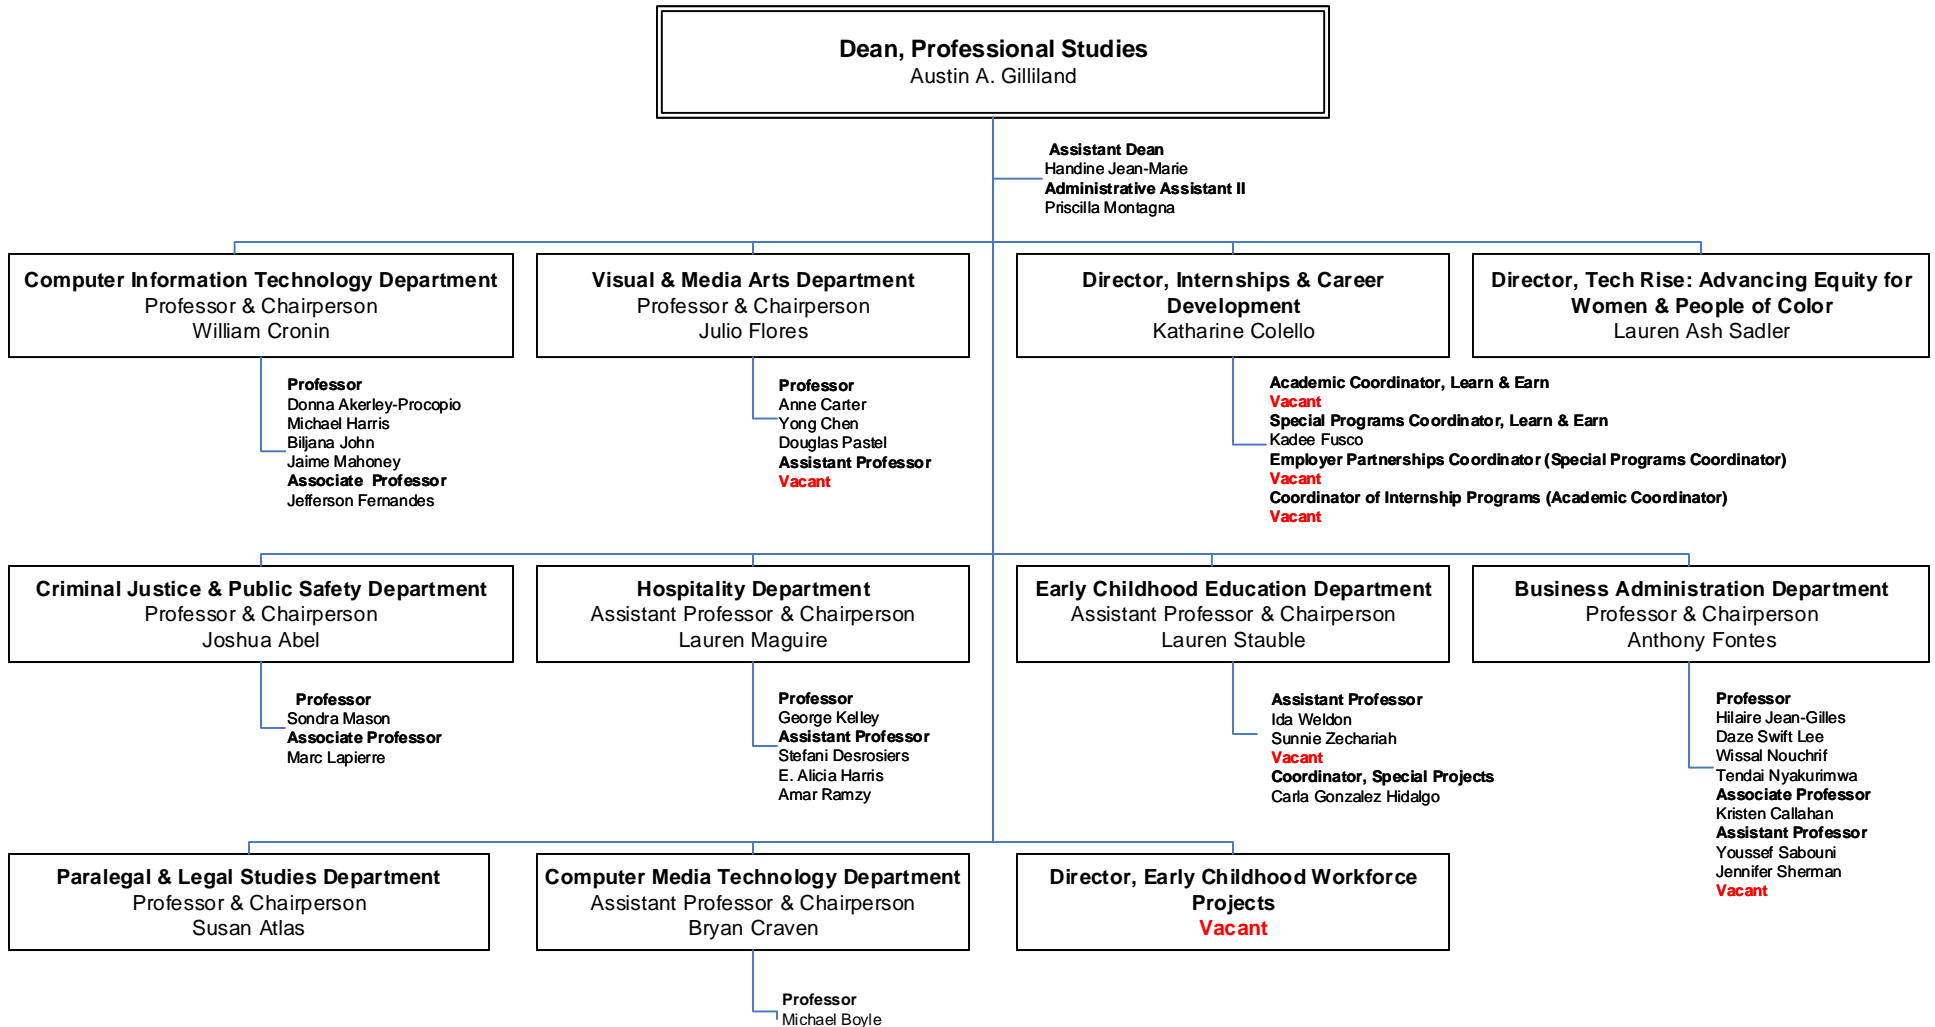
Dean, Professional Studies
Austin A. Gilliland

Assistant Dean
Handine Jean-Marie
Administrative Assistant II
Priscilla Montagna

Computer Information Technology Department
Professor & Chairperson
William Cronin

Professor
Donna Akerley-Procopio
Michael Harris
Biljana John
Jaime Mahoney
Associate Professor
Jefferson Fernandes

Visual & Media Arts Department
Professor & Chairperson
Julio Flores

Professor
Anne Carter
Yong Chen
Douglas Pastel
Assistant Professor
Vacant

Director, Internships & Career Development
Katharine Colello

Academic Coordinator, Learn & Earn
Vacant
Special Programs Coordinator, Learn & Earn
Kadee Fusco
Employer Partnerships Coordinator (Special Programs Coordinator)
Vacant
Coordinator of Internship Programs (Academic Coordinator)
Vacant

Director, Tech Rise: Advancing Equity for Women & People of Color
Lauren Ash Sadler

Criminal Justice & Public Safety Department
Professor & Chairperson
Joshua Abel

Professor
Sondra Mason
Associate Professor
Marc Lapierre

Hospitality Department
Assistant Professor & Chairperson
Lauren Maguire

Professor
George Kelley
Assistant Professor
Stefani Desrosiers
E. Alicia Harris
Amar Ramzy

Early Childhood Education Department
Assistant Professor & Chairperson
Lauren Stauble

Assistant Professor
Ida Weldon
Sunnie Zechariah
Vacant
Coordinator, Special Projects
Carla Gonzalez Hidalgo

Business Administration Department
Professor & Chairperson
Anthony Fontes

Professor
Hilaire Jean-Gilles
Daze Swift Lee
Wissal Nouchrif
Tendai Nyakurimwa
Associate Professor
Kristen Callahan
Assistant Professor
Youssef Sabouni
Jennifer Sherman
Vacant

Paralegal & Legal Studies Department
Professor & Chairperson
Susan Atlas

Computer Media Technology Department
Assistant Professor & Chairperson
Bryan Craven

Professor
Michael Boyle

Director, Early Childhood Workforce Projects
Vacant